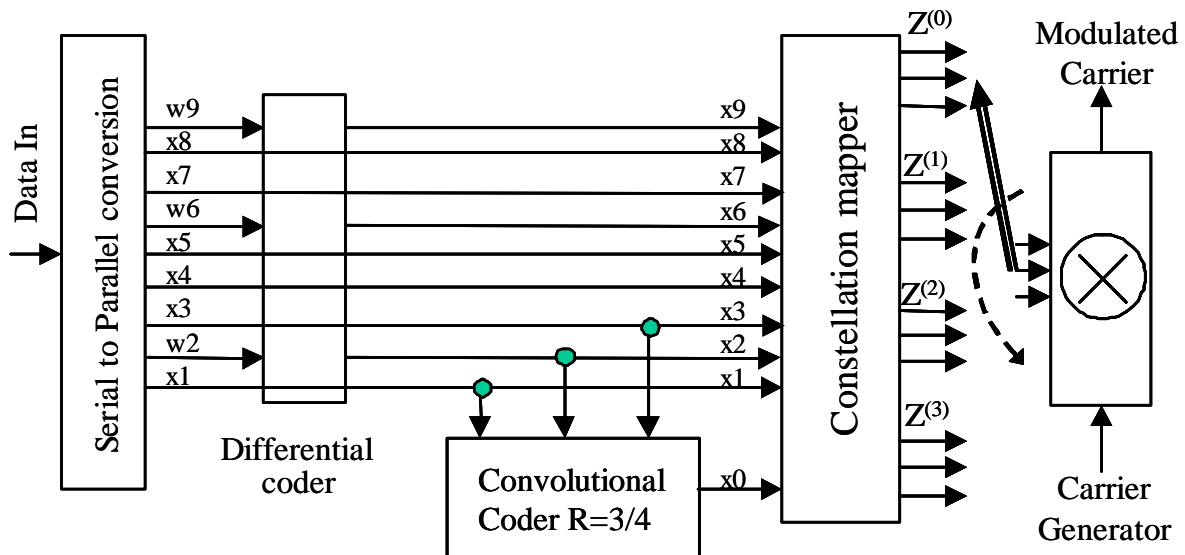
Data In

Serial to Parallel conversion

w9
x8
x7
w6
x5
x4
x3
w2
x1

Differential coder

Convolutional Coder R=3/4

x9
x8
x7
x6
x5
x4
x3
x2
x1
x0

Constellation mapper

$Z^{(0)}$
$Z^{(1)}$
$Z^{(2)}$
$Z^{(3)}$

Modulated Carrier

Carrier Generator